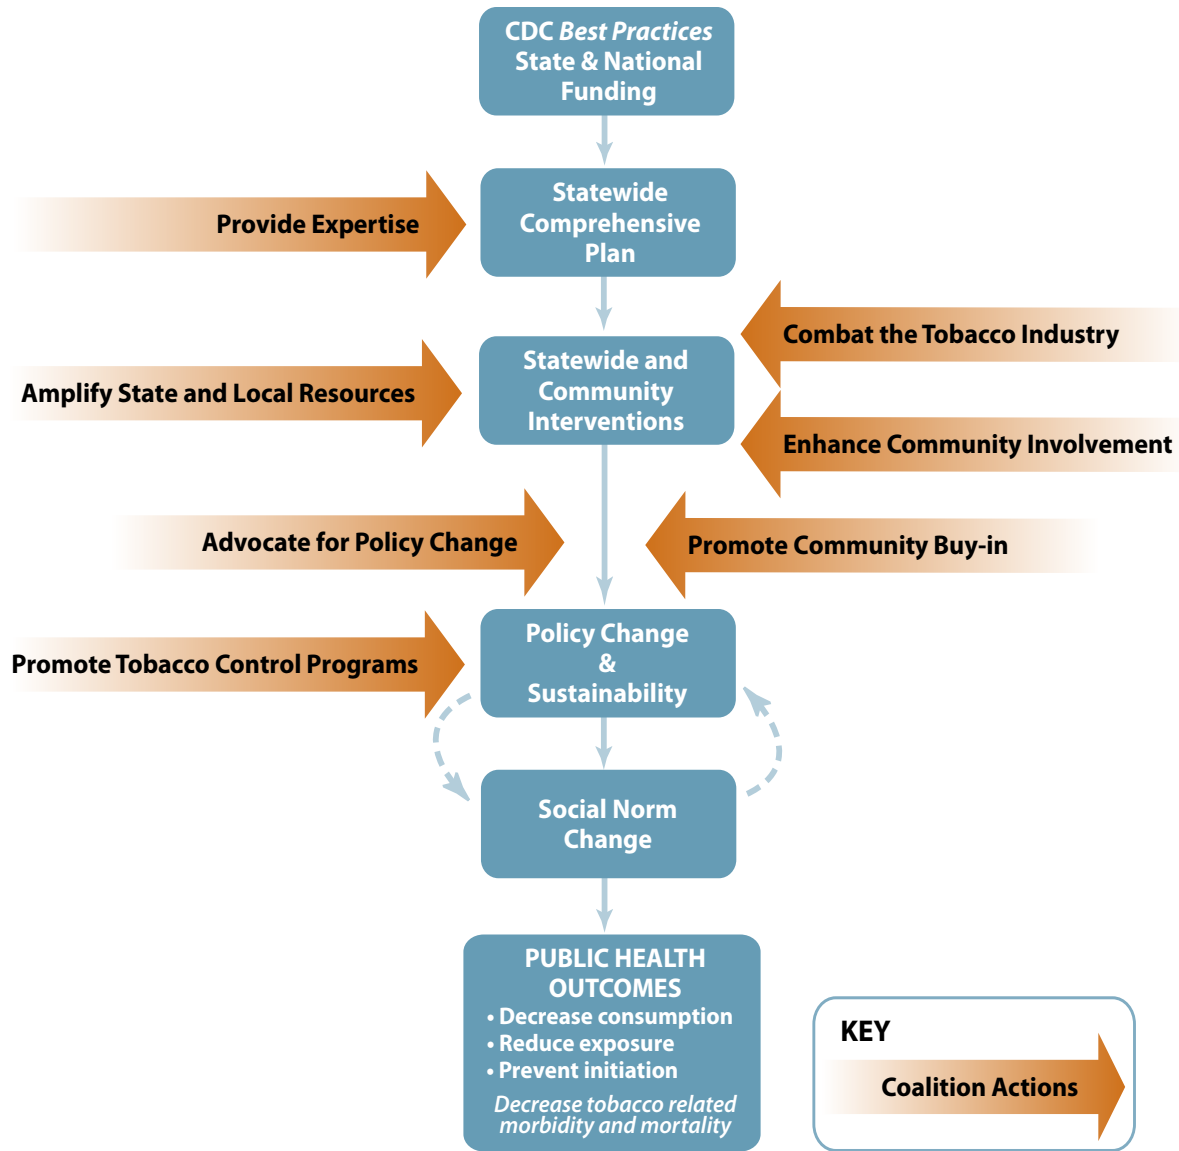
CDC *Best Practices* State & National Funding

Provide Expertise

Statewide Comprehensive Plan

Combat the Tobacco Industry

Amplify State and Local Resources

Statewide and Community Interventions

Enhance Community Involvement

Advocate for Policy Change

Promote Community Buy-in

Promote Tobacco Control Programs

Policy Change & Sustainability

Social Norm Change

PUBLIC HEALTH OUTCOMES
• Decrease consumption
• Reduce exposure
• Prevent initiation
*Decrease tobacco related morbidity and mortality*

KEY
Coalition Actions